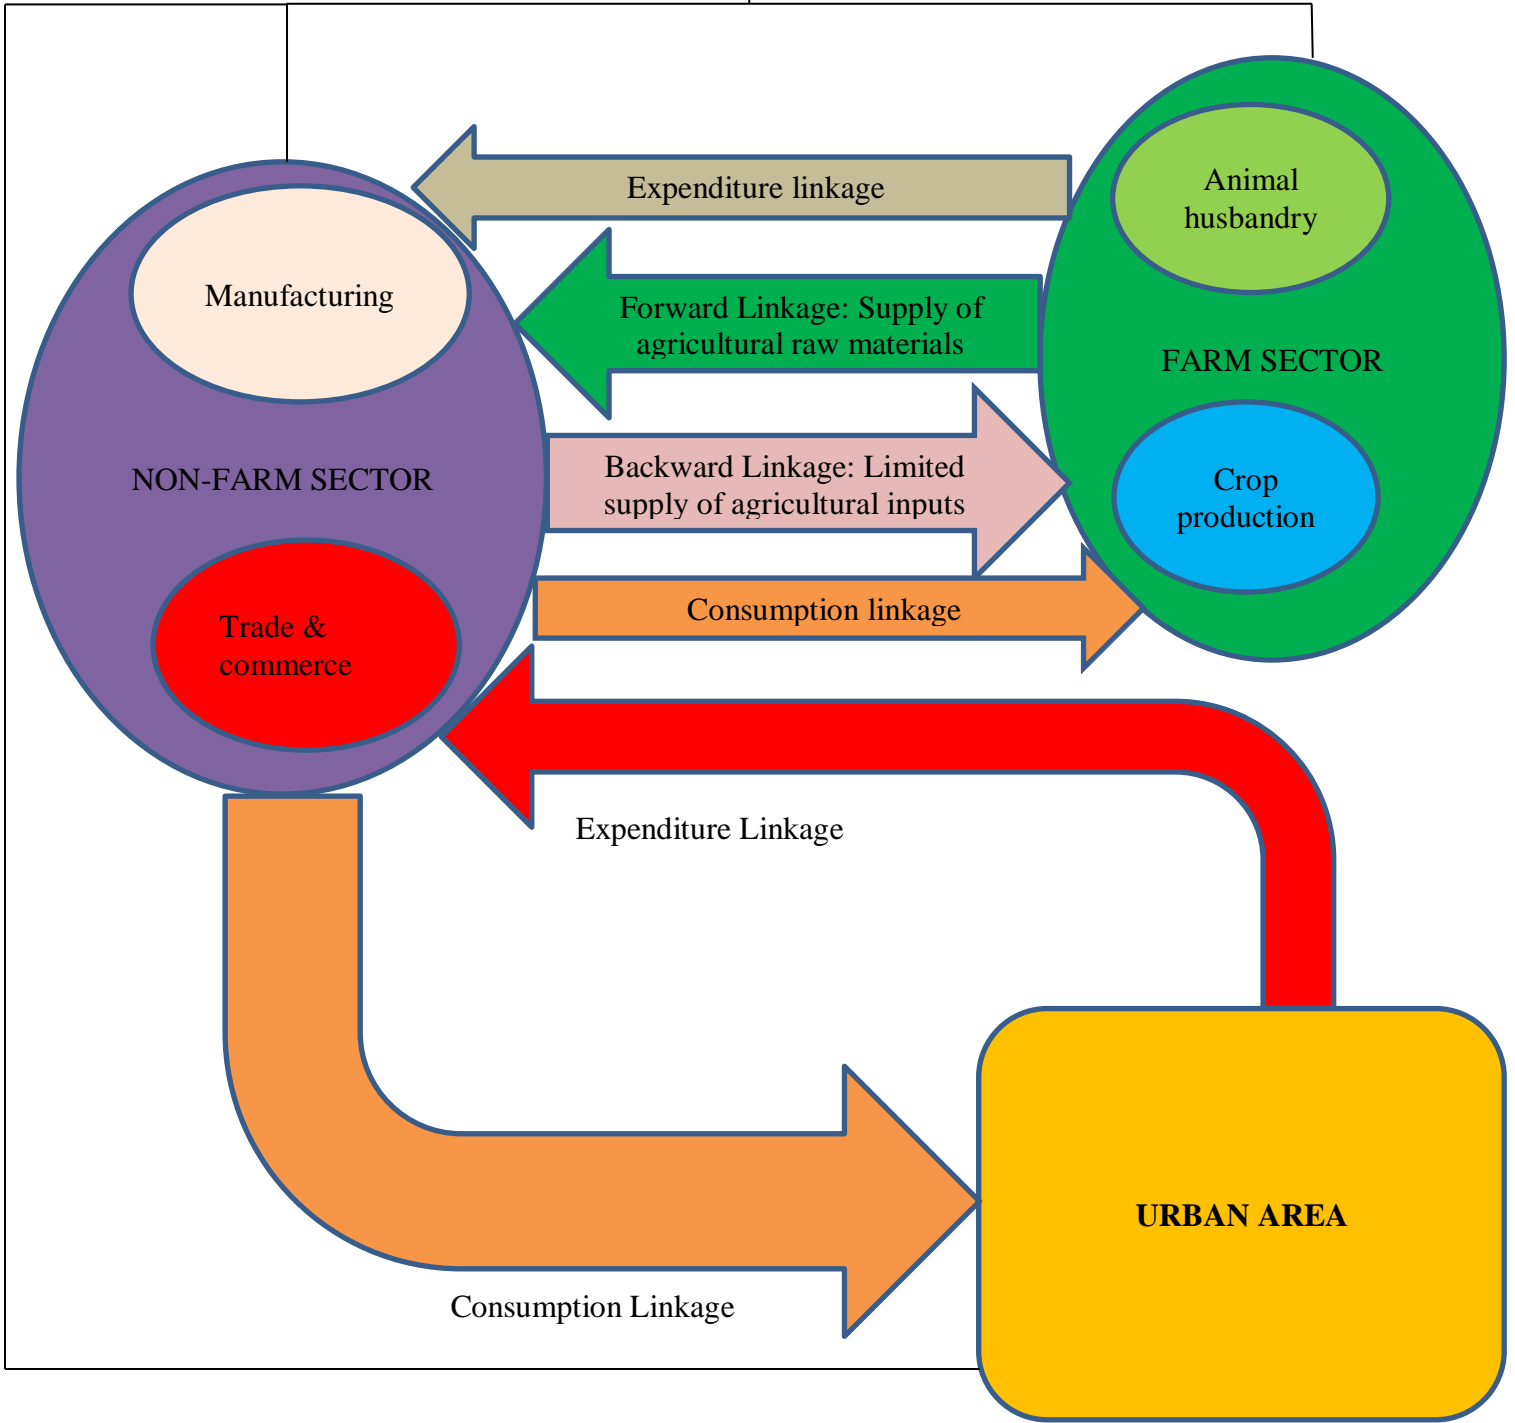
Expenditure linkage

Animal husbandry

Manufacturing

Forward Linkage: Supply of agricultural raw materials

FARM SECTOR

NON-FARM SECTOR

Backward Linkage: Limited supply of agricultural inputs

Crop production

Consumption linkage

Trade & commerce

Expenditure Linkage

URBAN AREA

Consumption Linkage